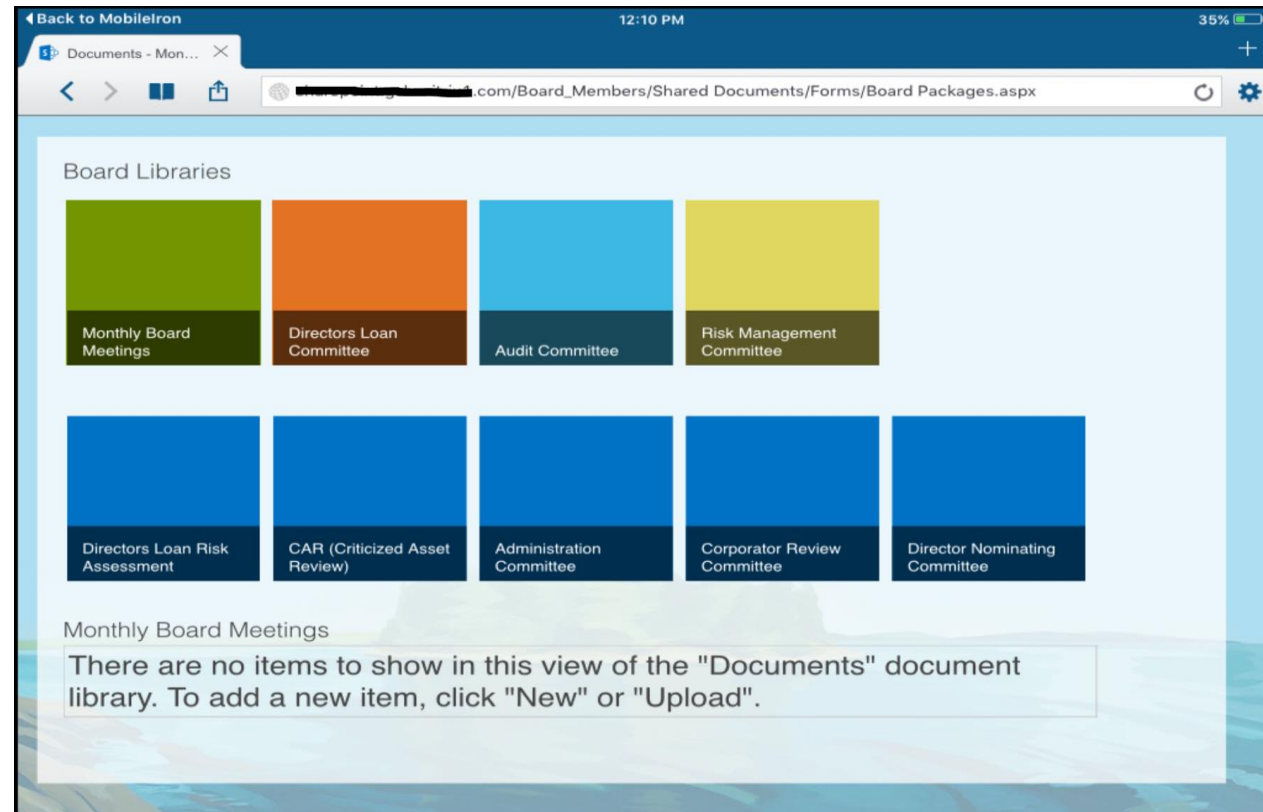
◀ Back to MobileIron
12:10 PM
35%

Documents - Mon...

+

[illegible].com/Board_Members/Shared Documents/Forms/Board Packages.aspx

Board Libraries

Monthly Board Meetings

Directors Loan Committee

Audit Committee

Risk Management Committee

Directors Loan Risk Assessment

CAR (Criticized Asset Review)

Administration Committee

Corporator Review Committee

Director Nominating Committee

Monthly Board Meetings

There are no items to show in this view of the "Documents" document library. To add a new item, click "New" or "Upload".